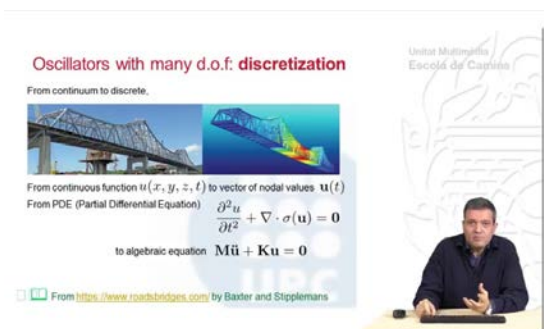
Oscillators with many d.o.f: **discretization**

Unitat Multimèdia
Escola de Camins

From continuum to discrete,

From continuous function $u(x, y, z, t)$ to vector of nodal values $\mathbf{u}(t)$

From PDE (Partial Differential Equation) $\frac{\partial^2 u}{\partial t^2} + \nabla \cdot \sigma(\mathbf{u}) = \mathbf{0}$

to algebraic equation $\mathbf{M}\ddot{\mathbf{u}} + \mathbf{K}\mathbf{u} = \mathbf{0}$

UPC

From https://www.roadsbridges.com/ by Baxter and Stipplemans